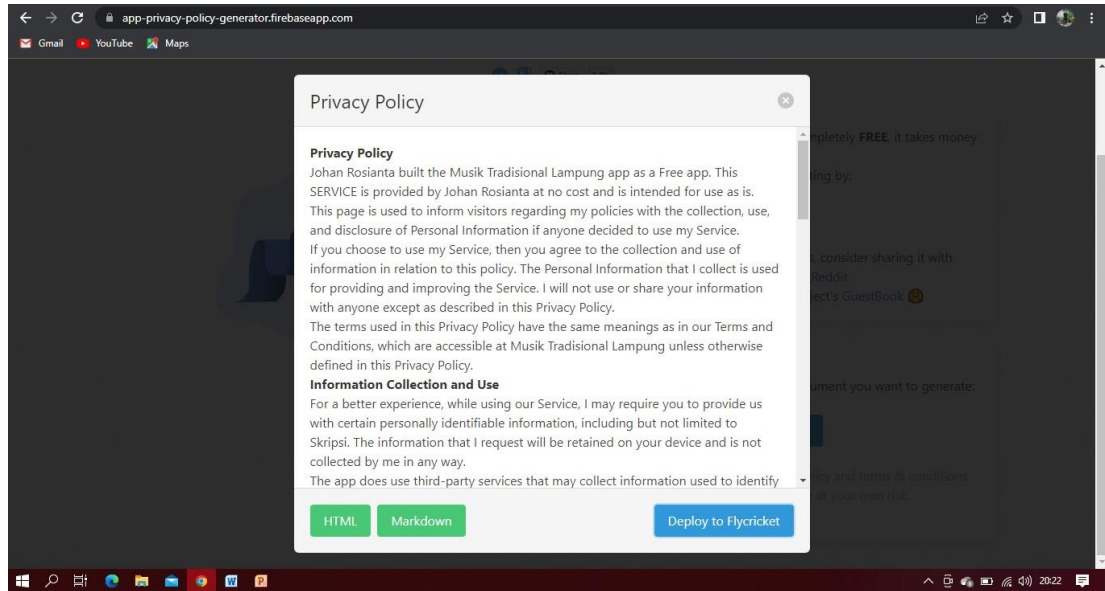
app-privacy-policy-generator.firebaseapp.com

Gmail YouTube Maps

Privacy Policy

Privacy Policy
Johan Rosianta built the Musik Tradisional Lampung app as a Free app. This SERVICE is provided by Johan Rosianta at no cost and is intended for use as is.
This page is used to inform visitors regarding my policies with the collection, use, and disclosure of Personal Information if anyone decided to use my Service.
If you choose to use my Service, then you agree to the collection and use of information in relation to this policy. The Personal Information that I collect is used for providing and improving the Service. I will not use or share your information with anyone except as described in this Privacy Policy.
The terms used in this Privacy Policy have the same meanings as in our Terms and Conditions, which are accessible at Musik Tradisional Lampung unless otherwise defined in this Privacy Policy.
Information Collection and Use
For a better experience, while using our Service, I may require you to provide us with certain personally identifiable information, including but not limited to Skripsi. The information that I request will be retained on your device and is not collected by me in any way.
The app does use third-party services that may collect information used to identify

HTML Markdown Deploy to Flycricket

npletely FREE, it takes money
ing by:
, consider sharing it with
Reddit
ect's GuestBook
ument you want to generate:
licy and terms & conditions
at your own risk.

20:22